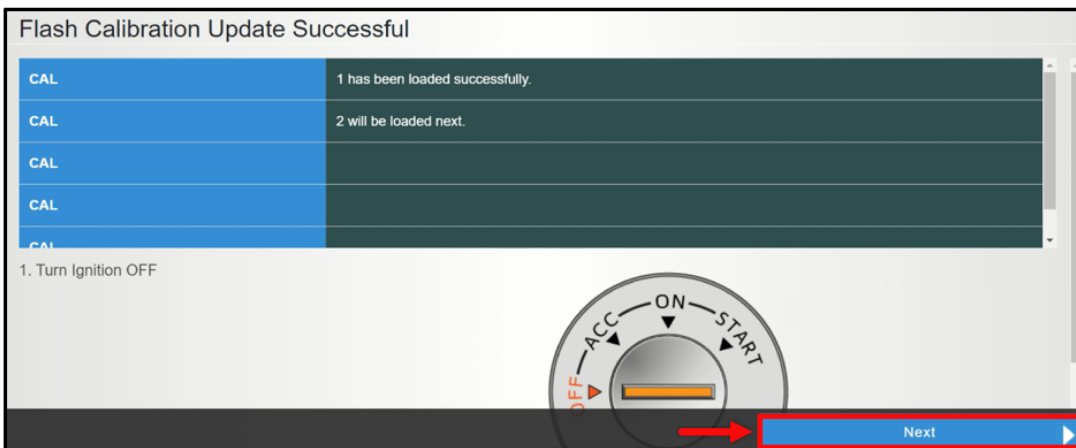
Flash Calibration Update Successful

| | |
|---|---|
| CAL | 1 has been loaded successfully. |
| CAL | 2 will be loaded next. |
| CAL | |
| CAL | |
| CAL | |

1. Turn Ignition OFF

OFF ACC ON START

Next